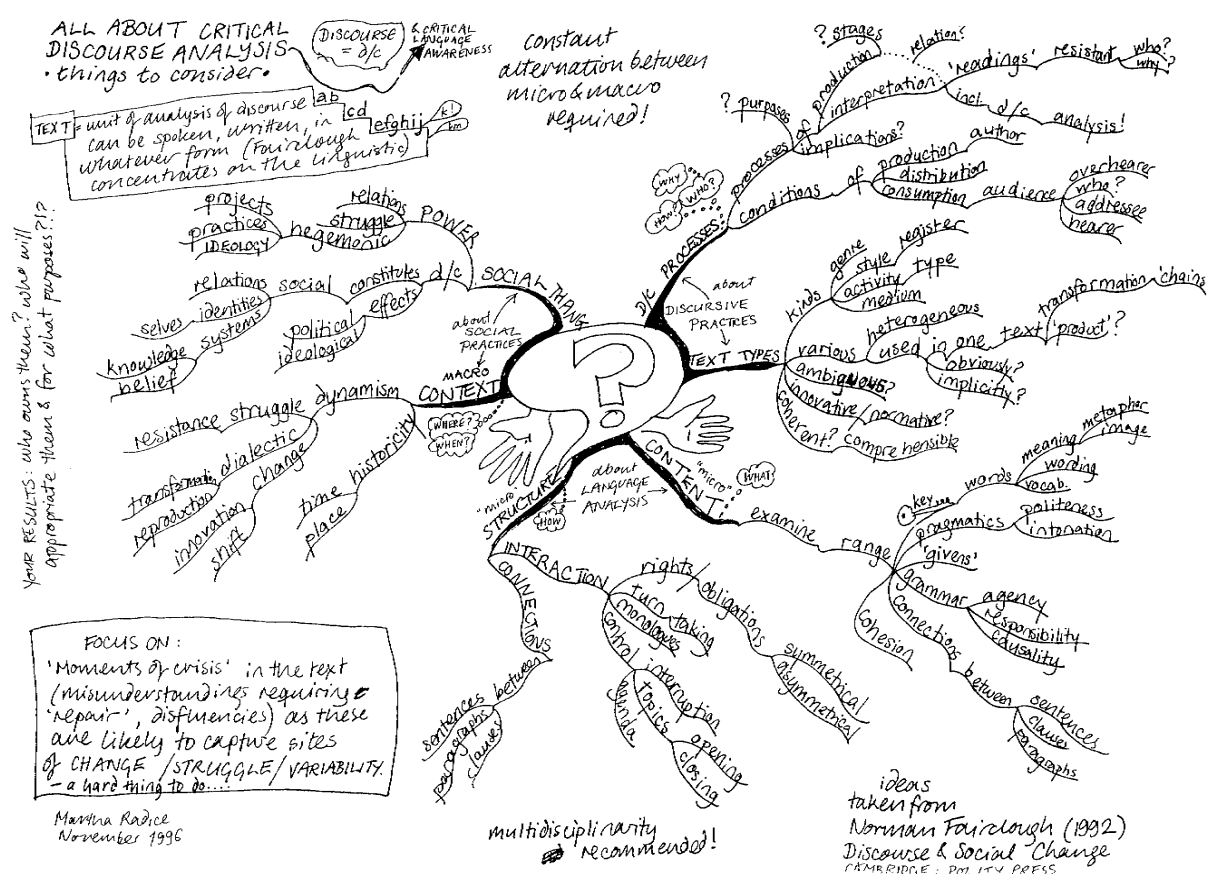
ALL ABOUT CRITICAL DISCOURSE ANALYSIS • things to consider •

DISCOURSE = d/c

& CRITICAL LANGUAGE AWARENESS

constant alternation between micro & macro required!

TEXT = unit of analysis of discourse can be spoken, written, in whatever form (Fairclough concentrates on the linguistic)

ab cd efghij k! lm

YOUR RESULTS: who owns them? who will appropriate them & for what purposes?!?

POWER hegemonic struggle relations practices projects IDEOLOGY

SOCIAL THING d/c constitutes effects social relations identities selves systems knowledge belief political ideological

about SOCIAL PRACTICES

MACRO CONTEXT dynamism resistance struggle dialectic transformation reproduction change innovation shift historicity time place

WHERE? WHEN?

D/C PROCESSES processes of production interpretation ? stages relations 'readings' resistant who? why? ? purposes implications? incl. d/c analysis! conditions of production distribution consumption author audience overhearer who? addressee hearer

WHY? WHO? HOW?

about DISCURSIVE PRACTICES

TEXT TYPES kinds genre style register activity type medium transformation 'chains' various heterogeneous used in one text 'product'? ambiguous? obviously? implicitly? innovative/normative? coherent? comprehensible

CONTENT 'micro' WHAT? examine range key words meaning metaphor image wording vocab. pragmatics politeness intonation 'givens' grammar agency responsibility causality connections between sentences clauses paragraphs cohesion

about LANGUAGE ANALYSIS

'micro' STRUCTURE HOW

INTERACTION rights/obligations symmetrical asymmetrical turn taking monologues control interruption topics agenda opening closing

CONNECTIONS between sentences paragraphs clauses

FOCUS ON: 'Moments of crisis' in the text (misunderstandings requiring 'repair', disfluencies) as these are likely to capture sites of CHANGE/STRUGGLE/VARIABILITY. — a hard thing to do...

Martha Radice November 1996

multidisciplinarity recommended!

ideas taken from Norman Fairclough (1992) Discourse & Social Change CAMBRIDGE: POLITY PRESS